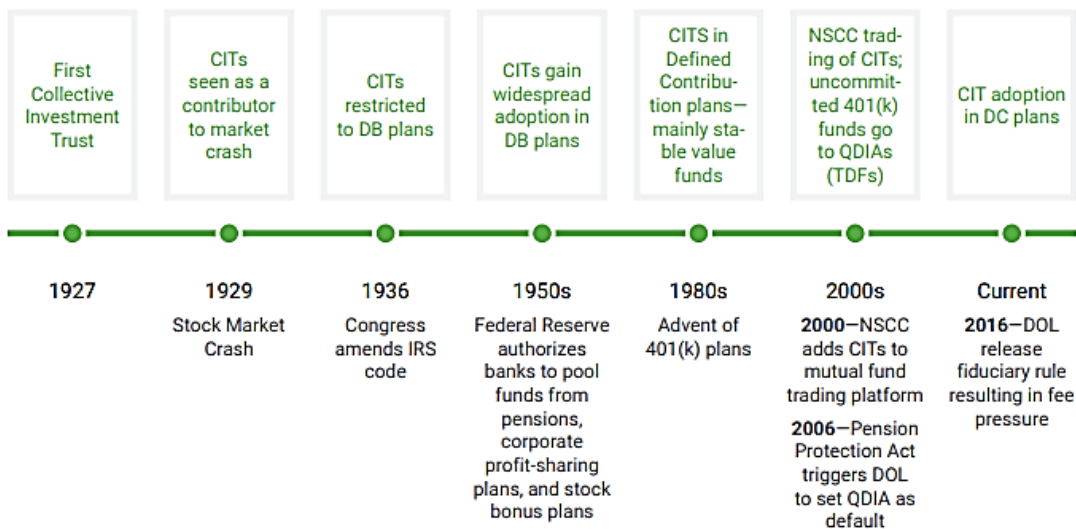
First Collective Investment Trust

CITs seen as a contributor to market crash

CITs restricted to DB plans

CITs gain widespread adoption in DB plans

CITS in Defined Contribution plans—mainly stable value funds

NSCC trading of CITs; uncommitted 401(k) funds go to QDIAs (TDFs)

CIT adoption in DC plans

1927

1929
Stock Market Crash

1936
Congress amends IRS code

1950s
Federal Reserve authorizes banks to pool funds from pensions, corporate profit-sharing plans, and stock bonus plans

1980s
Advent of 401(k) plans

2000s
**2000**—NSCC adds CITs to mutual fund trading platform
**2006**—Pension Protection Act triggers DOL to set QDIA as default

Current
**2016**—DOL release fiduciary rule resulting in fee pressure